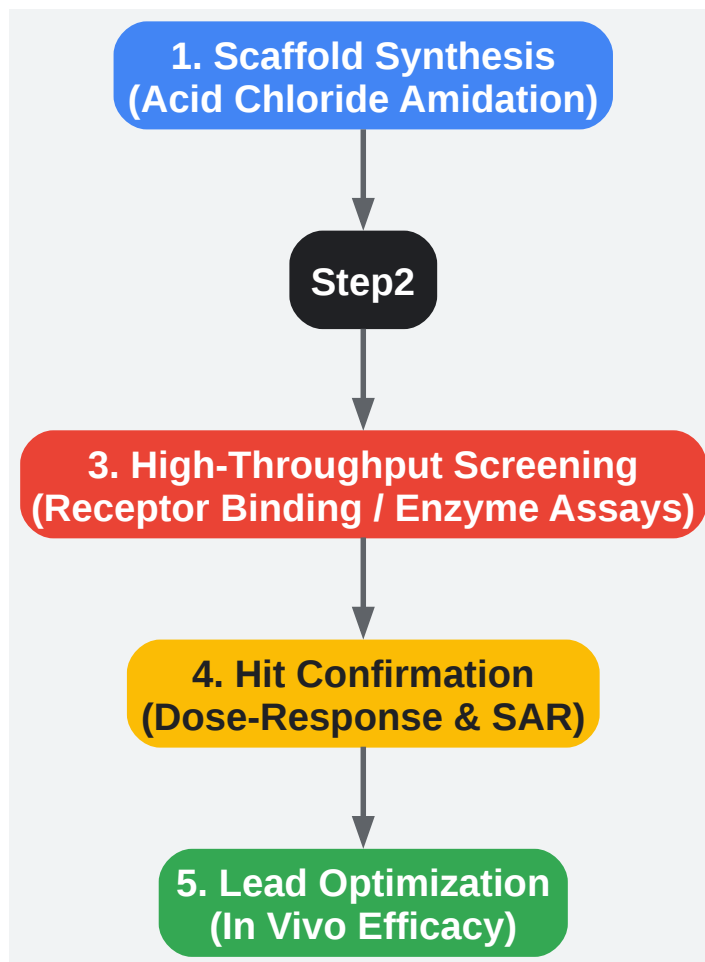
1. Scaffold Synthesis
(Acid Chloride Amidation)

Step2

3. High-Throughput Screening
(Receptor Binding / Enzyme Assays)

4. Hit Confirmation
(Dose-Response & SAR)

5. Lead Optimization
(In Vivo Efficacy)